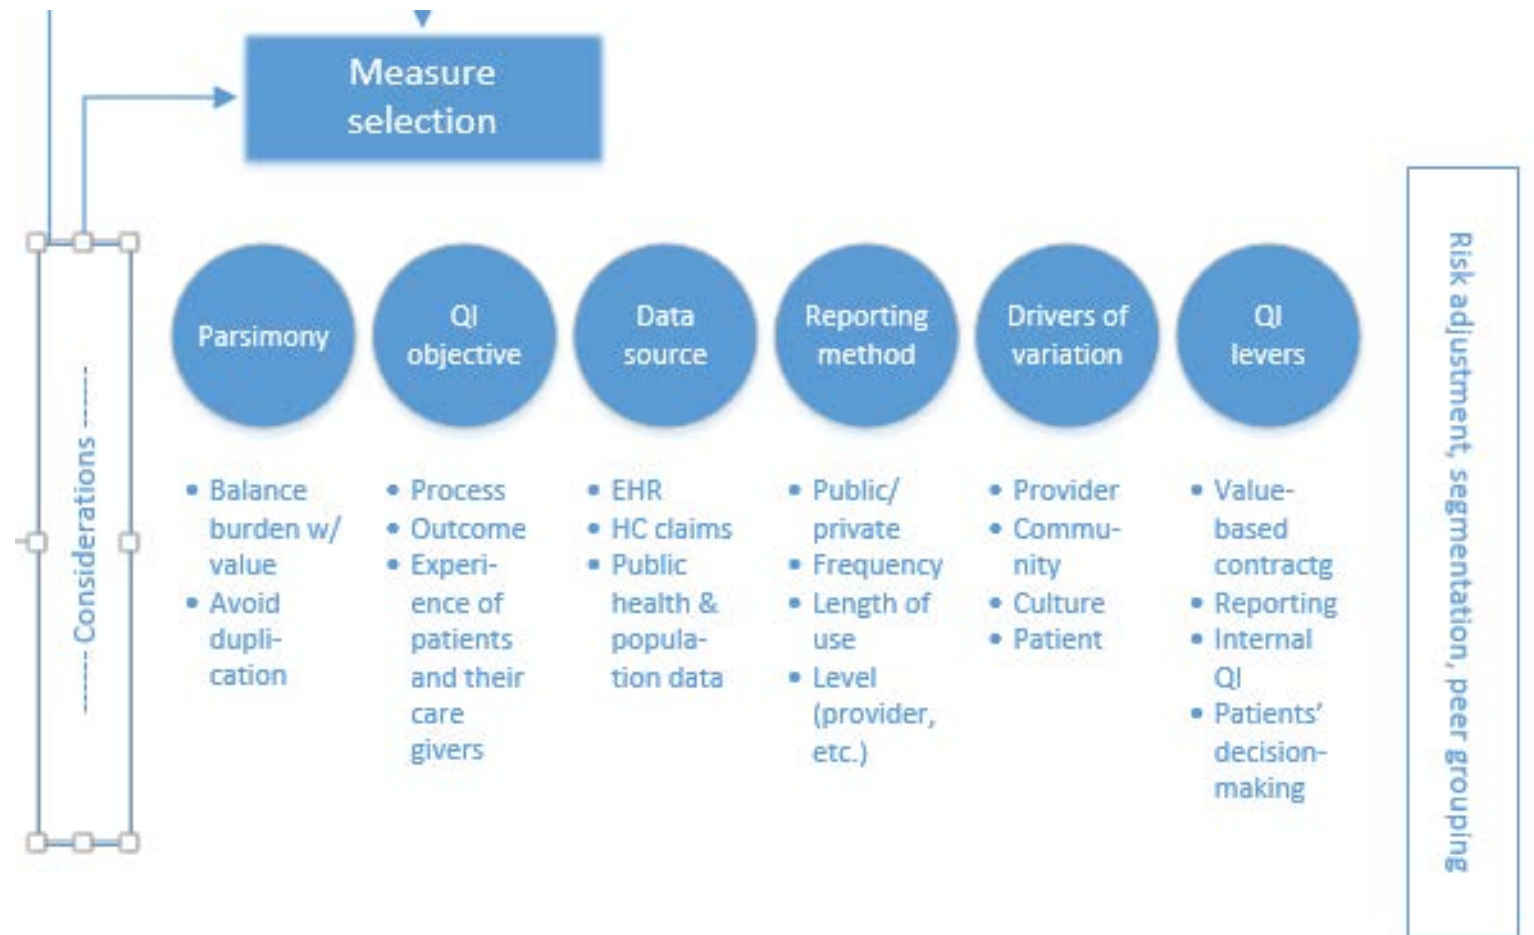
Measure selection

------ Considerations ------

Parsimony

QI objective

Data source

Reporting method

Drivers of variation

QI levers

- Balance burden w/ value
- Avoid duplication

- Process
- Outcome
- Experience of patients and their care givers

- EHR
- HC claims
- Public health & population data

- Public/ private
- Frequency
- Length of use
- Level (provider, etc.)

- Provider
- Community
- Culture
- Patient

- Value-based contractg
- Reporting
- Internal QI
- Patients' decision-making

Risk adjustment, segmentation, peer grouping